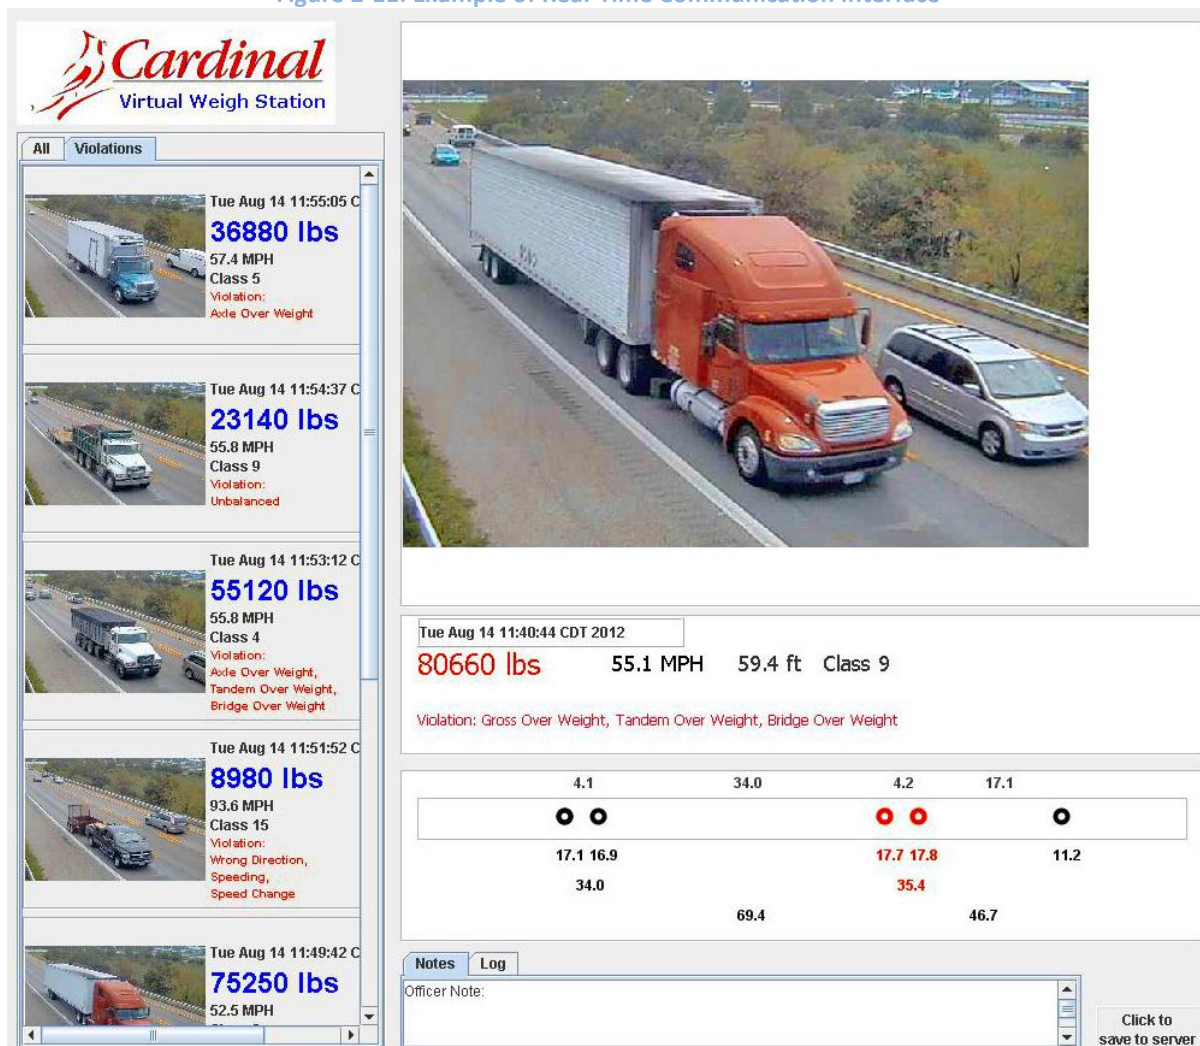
Cardinal
Virtual Weigh Station

All | Violations

Tue Aug 14 11:55:05 C
36880 lbs
57.4 MPH
Class 5
Violation:
Axle Over Weight

Tue Aug 14 11:54:37 C
23140 lbs
55.8 MPH
Class 9
Violation:
Unbalanced

Tue Aug 14 11:53:12 C
55120 lbs
55.8 MPH
Class 4
Violation:
Axle Over Weight,
Tandem Over Weight,
Bridge Over Weight

Tue Aug 14 11:51:52 C
8980 lbs
93.6 MPH
Class 15
Violation:
Wrong Direction,
Speeding,
Speed Change

Tue Aug 14 11:49:42 C
75250 lbs
52.5 MPH

Tue Aug 14 11:40:44 CDT 2012
80660 lbs 55.1 MPH 59.4 ft Class 9

Violation: Gross Over Weight, Tandem Over Weight, Bridge Over Weight

4.1 34.0 4.2 17.1

17.1 16.9 17.7 17.8 11.2
34.0 35.4
69.4 46.7

Notes | Log
Officer Note:

Click to save to server